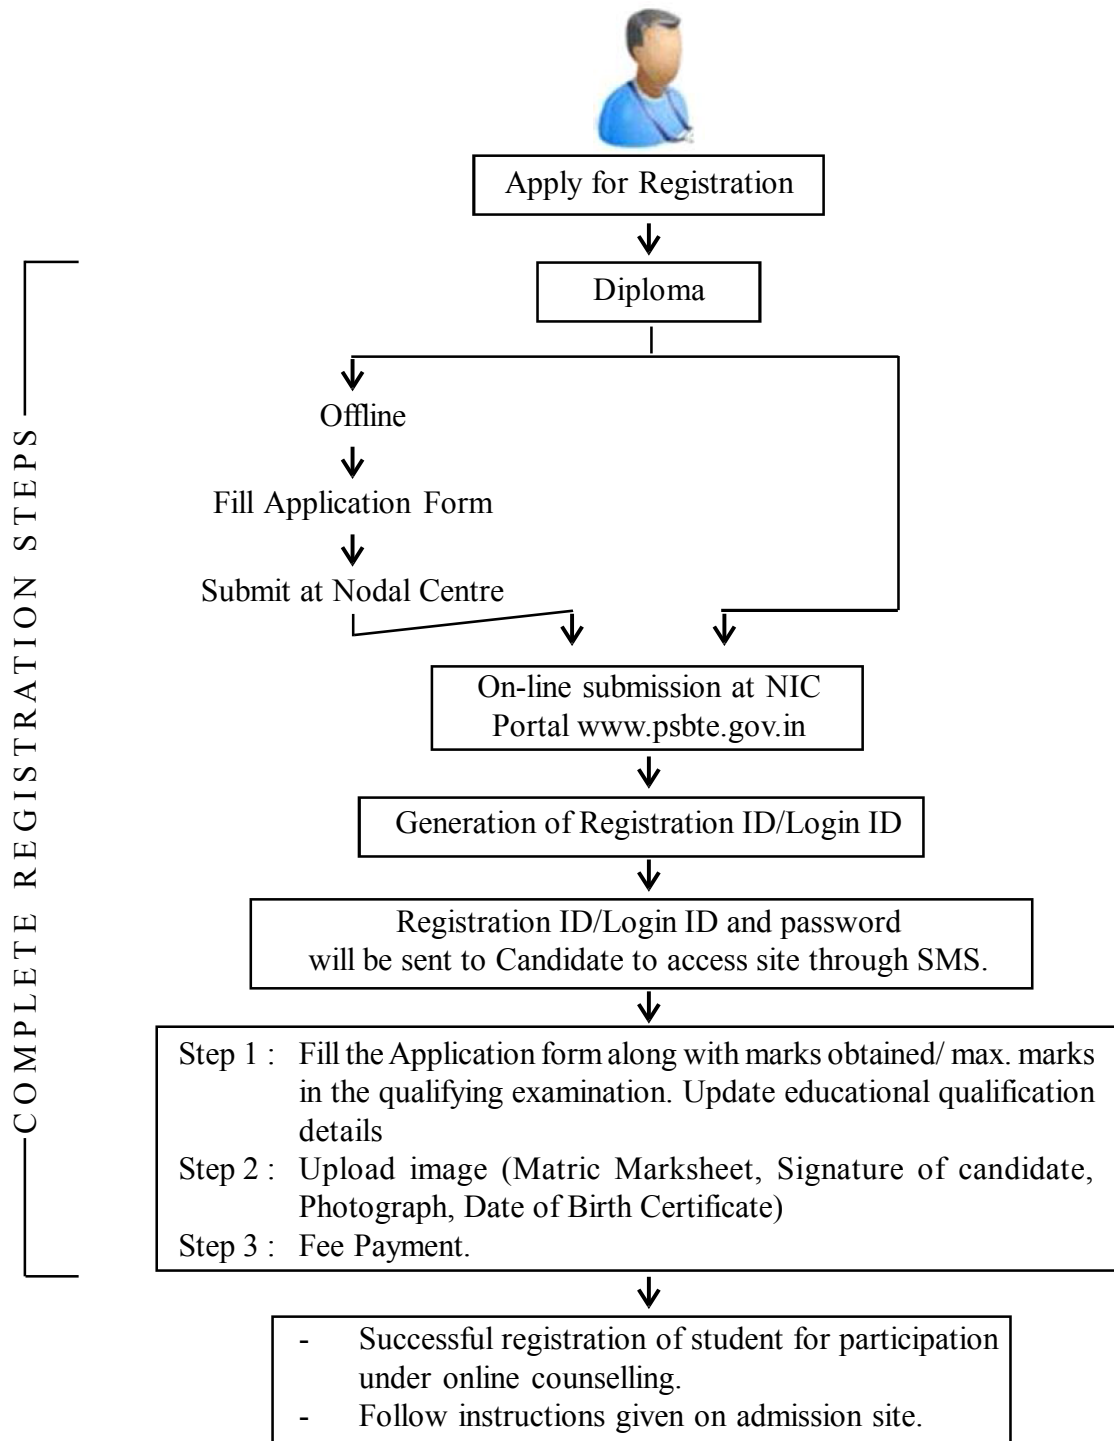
Apply for Registration

Diploma

Offline

Fill Application Form

Submit at Nodal Centre

On-line submission at NIC Portal www.psbte.gov.in

Generation of Registration ID/Login ID

Registration ID/Login ID and password will be sent to Candidate to access site through SMS.

Step 1 : Fill the Application form along with marks obtained/ max. marks in the qualifying examination. Update educational qualification details
Step 2 : Upload image (Matric Marksheet, Signature of candidate, Photograph, Date of Birth Certificate)
Step 3 : Fee Payment.

COMPLETE REGISTRATION STEPS

- Successful registration of student for participation under online counselling.
- Follow instructions given on admission site.